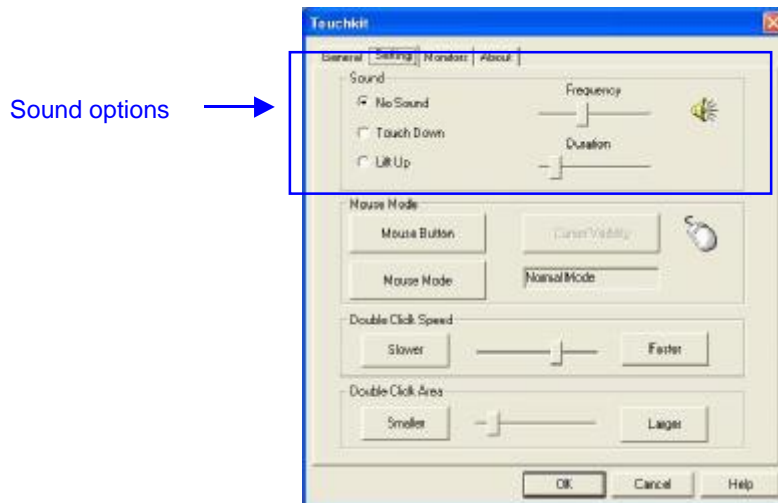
Sound options

Touchkit

General Setting Monitors About

Sound

No Sound

Touch Down

Lift Up

Frequency

Duration

Mouse Mode

Mouse Button

Cursor Visibility

Mouse Mode

Normal Mode

Double Click Speed

Slower

Faster

Double Click Area

Smaller

Larger

OK

Cancel

Help